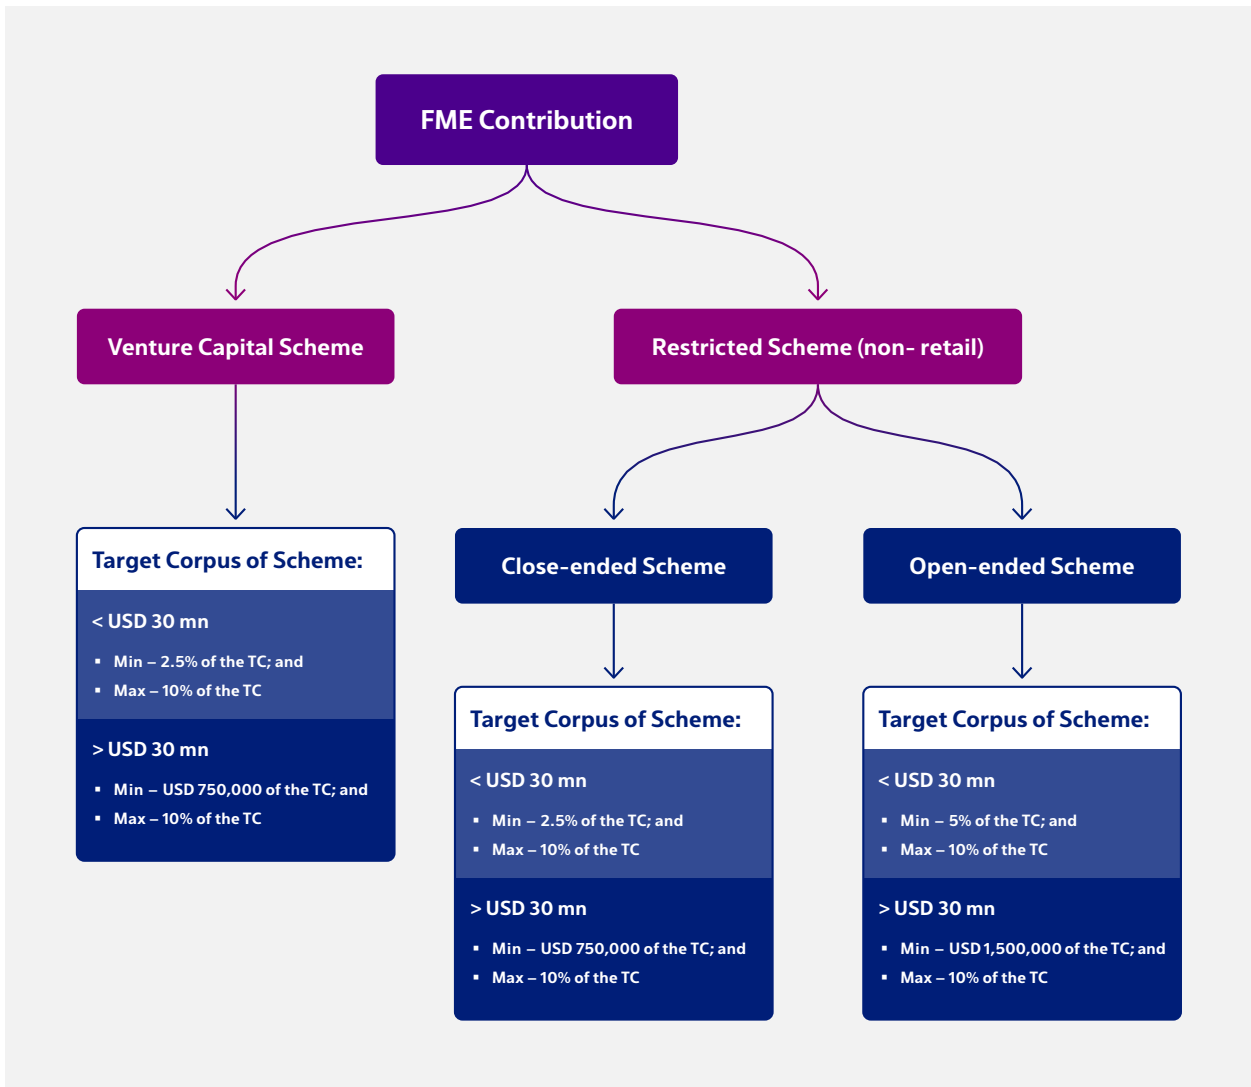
FME Contribution

Venture Capital Scheme

Restricted Scheme (non- retail)

Target Corpus of Scheme:

< USD 30 mn

- Min – 2.5% of the TC; and
- Max – 10% of the TC

> USD 30 mn

- Min – USD 750,000 of the TC; and
- Max – 10% of the TC

Close-ended Scheme

Target Corpus of Scheme:

< USD 30 mn

- Min – 2.5% of the TC; and
- Max – 10% of the TC

> USD 30 mn

- Min – USD 750,000 of the TC; and
- Max – 10% of the TC

Open-ended Scheme

Target Corpus of Scheme:

< USD 30 mn

- Min – 5% of the TC; and
- Max – 10% of the TC

> USD 30 mn

- Min – USD 1,500,000 of the TC; and
- Max – 10% of the TC